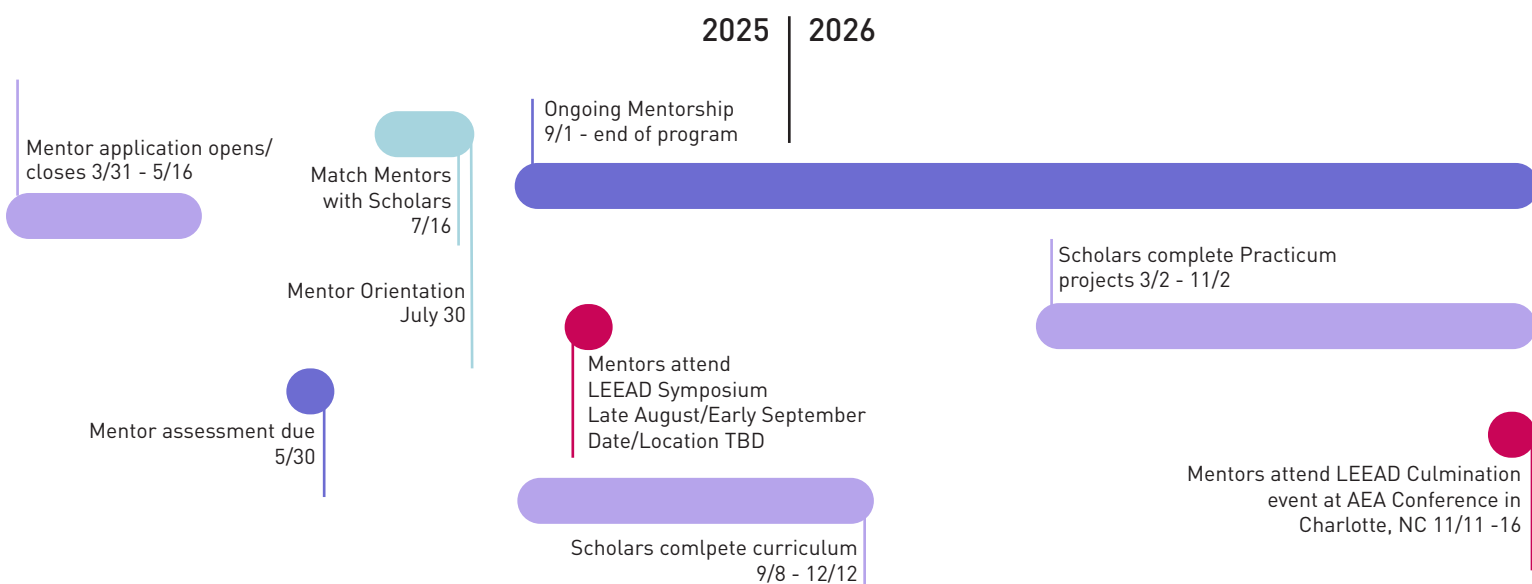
2025 | 2026

Mentor application opens/ closes 3/31 - 5/16

Match Mentors with Scholars 7/16

Mentor Orientation July 30

Mentor assessment due 5/30

Ongoing Mentorship 9/1 - end of program

Mentors attend LEEAD Symposium Late August/Early September Date/Location TBD

Scholars comlpete curriculum 9/8 - 12/12

Scholars complete Practicum projects 3/2 - 11/2

Mentors attend LEEAD Culmination event at AEA Conference in Charlotte, NC 11/11 -16